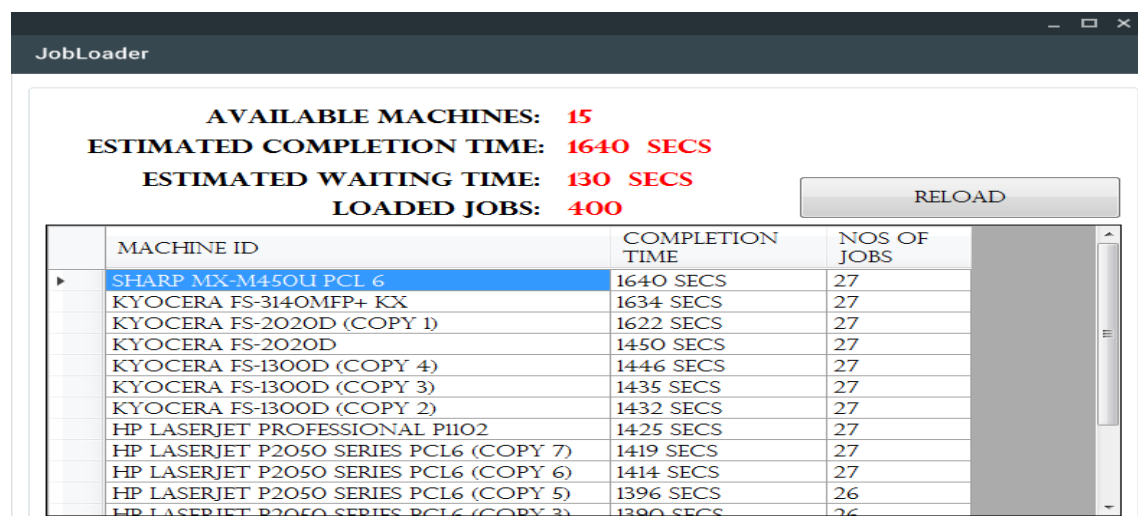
JobLoader

AVAILABLE MACHINES: 15
ESTIMATED COMPLETION TIME: 1640 SECS
ESTIMATED WAITING TIME: 130 SECS
LOADED JOBS: 400

RELOAD

| MACHINE ID | COMPLETION TIME | NOS OF JOBS |
|---|---|---|
| SHARP MX-M450U PCL 6 | 1640 SECS | 27 |
| KYOCERA FS-3140MFP+ KX | 1634 SECS | 27 |
| KYOCERA FS-2020D (COPY 1) | 1622 SECS | 27 |
| KYOCERA FS-2020D | 1450 SECS | 27 |
| KYOCERA FS-1300D (COPY 4) | 1446 SECS | 27 |
| KYOCERA FS-1300D (COPY 3) | 1435 SECS | 27 |
| KYOCERA FS-1300D (COPY 2) | 1432 SECS | 27 |
| HP LASERJET PROFESSIONAL P1102 | 1425 SECS | 27 |
| HP LASERJET P2050 SERIES PCL6 (COPY 7) | 1419 SECS | 27 |
| HP LASERJET P2050 SERIES PCL6 (COPY 6) | 1414 SECS | 27 |
| HP LASERJET P2050 SERIES PCL6 (COPY 5) | 1396 SECS | 26 |
| HP LASERJET P2050 SERIES PCL6 (COPY 3) | 1390 SECS | 26 |